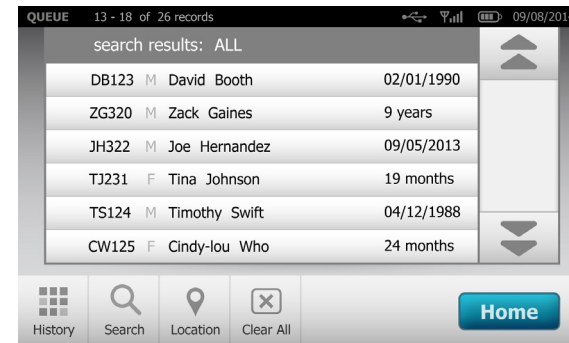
QUEUE 13 - 18 of 26 records 09/08/201

search results: ALL

| | | | |
|---|---|---|---|
| DB123 | M | David Booth | 02/01/1990 |
| ZG320 | M | Zack Gaines | 9 years |
| JH322 | M | Joe Hernandez | 09/05/2013 |
| TJ231 | F | Tina Johnson | 19 months |
| TS124 | M | Timothy Swift | 04/12/1988 |
| CW125 | F | Cindy-lou Who | 24 months |

History Search Location Clear All Home